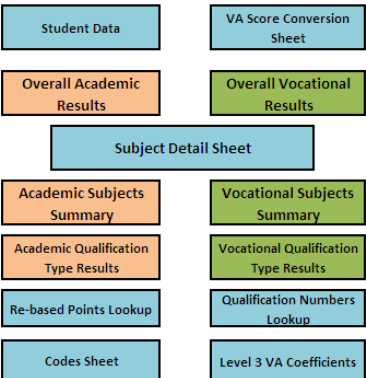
Student Data

VA Score Conversion Sheet

Overall Academic Results

Overall Vocational Results

Subject Detail Sheet

Academic Subjects Summary

Vocational Subjects Summary

Academic Qualification Type Results

Vocational Qualification Type Results

Re-based Points Lookup

Qualification Numbers Lookup

Codes Sheet

Level 3 VA Coefficients